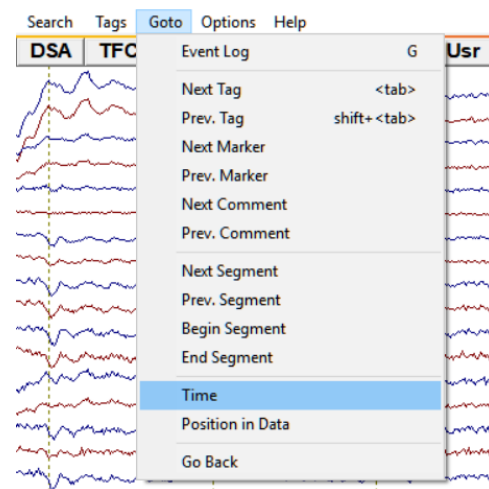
Search Tags Goto Options Help

DSA TFC Usr

Event Log G

Next Tag <tab>
Prev. Tag shift+<tab>
Next Marker
Prev. Marker
Next Comment
Prev. Comment

Next Segment
Prev. Segment
Begin Segment
End Segment

Time
Position in Data

Go Back